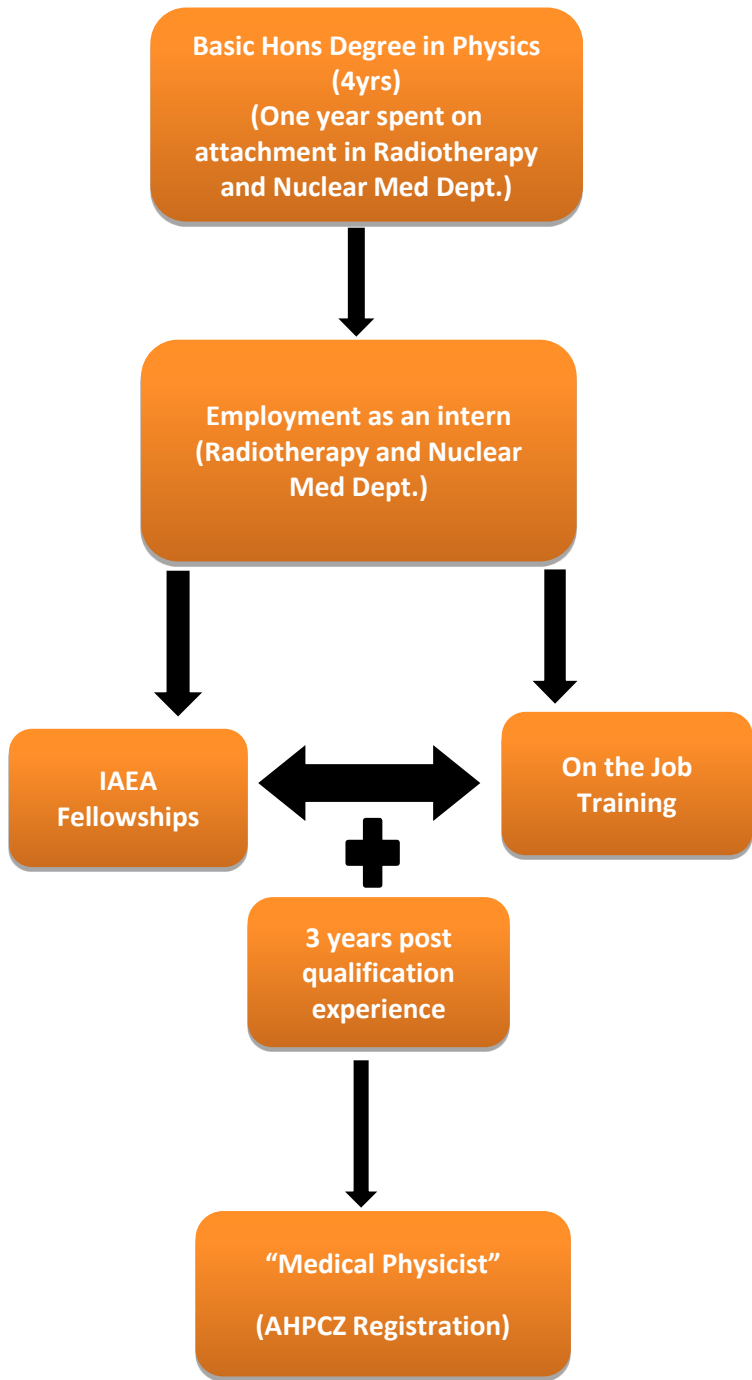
Basic Hons Degree in Physics (4yrs) (One year spent on attachment in Radiotherapy and Nuclear Med Dept.)

Employment as an intern (Radiotherapy and Nuclear Med Dept.)

IAEA Fellowships

On the Job Training

3 years post qualification experience

“Medical Physicist”

(AHPCZ Registration)